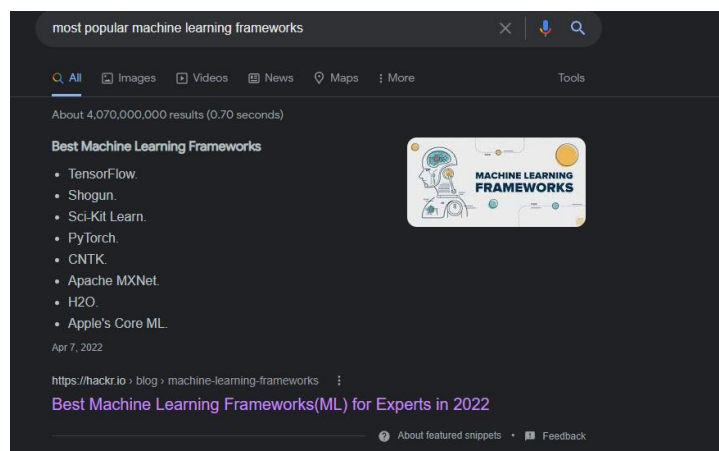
most popular machine learning frameworks

All Images Videos News Maps More Tools

About 4,070,000,000 results (0.70 seconds)

Best Machine Learning Frameworks

- TensorFlow.
- Shogun.
- Sci-Kit Learn.
- PyTorch.
- CNTK.
- Apache MXNet.
- H2O.
- Apple's Core ML.

MACHINE LEARNING FRAMEWORKS

Apr 7, 2022

https://hackr.io › blog › machine-learning-frameworks

Best Machine Learning Frameworks(ML) for Experts in 2022

About featured snippets • Feedback